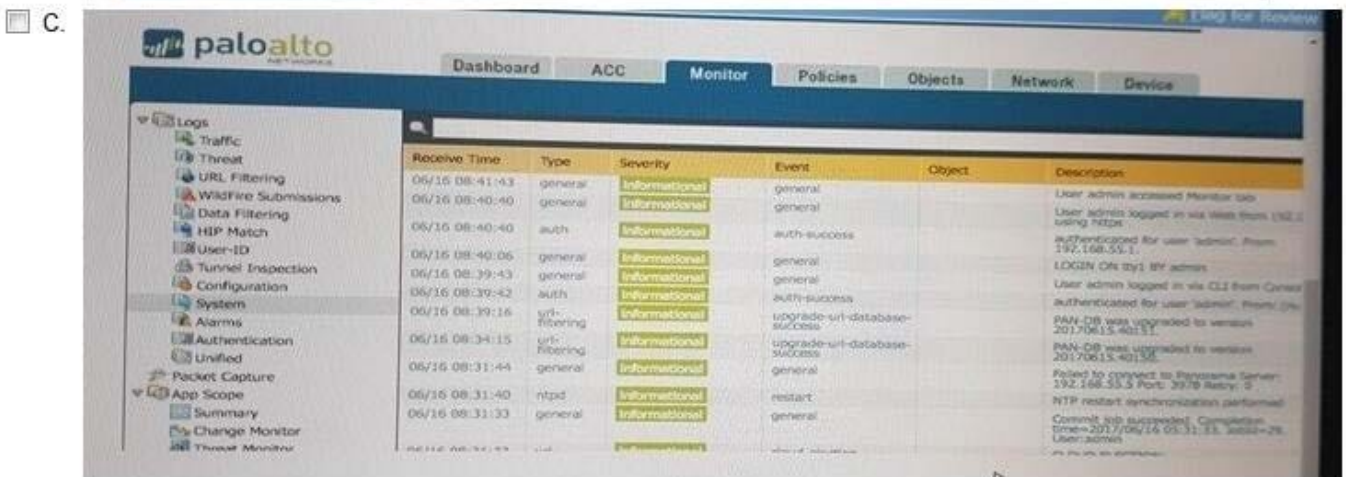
C.

paloalto NETWORKS

Log for Review

Dashboard | ACC | Monitor | Policies | Objects | Network | Device

Logs
Traffic
Threat
URL Filtering
WildFire Submissions
Data Filtering
HIP Match
User-ID
Tunnel Inspection
Configuration
System
Alarms
Authentication
Unified
Packet Capture
App Scope
Summary
Change Monitor
Threat Monitor

| Receive Time | Type | Severity | Event | Object | Description |
|---|---|---|---|---|---|
| 06/16 08:41:43 | general | informational | general | | User admin accessed Monitor tab |
| 06/16 08:40:40 | general | informational | general | | User admin logged in via Web from 192.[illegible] using https |
| 06/16 08:40:40 | auth | informational | auth-success | | authenticated for user 'admin'. From: 192.168.55.1. |
| 06/16 08:40:06 | general | informational | general | | LOGIN ON tty1 BY admin |
| 06/16 08:39:43 | general | informational | general | | User admin logged in via CLI from Consol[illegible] |
| 06/16 08:39:42 | auth | informational | auth-success | | authenticated for user 'admin'. From: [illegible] |
| 06/16 08:39:16 | url-filtering | informational | upgrade-url-database-success | | PAN-DB was upgraded to version 20170615.40151 |
| 06/16 08:34:15 | url-filtering | informational | upgrade-url-database-success | | PAN-DB was upgraded to version 20170615.40138 |
| 06/16 08:31:44 | general | informational | general | | Failed to connect to Panorama Server: 192.168.55.5 Port: 3978 Retry: 0 |
| 06/16 08:31:40 | ntpd | informational | restart | | NTP restart synchronization performed |
| 06/16 08:31:33 | general | informational | general | | Commit job succeeded. Completion time=2017/06/16 08:31:33. JobId=29. User:admin |
| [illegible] | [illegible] | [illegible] | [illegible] | | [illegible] |